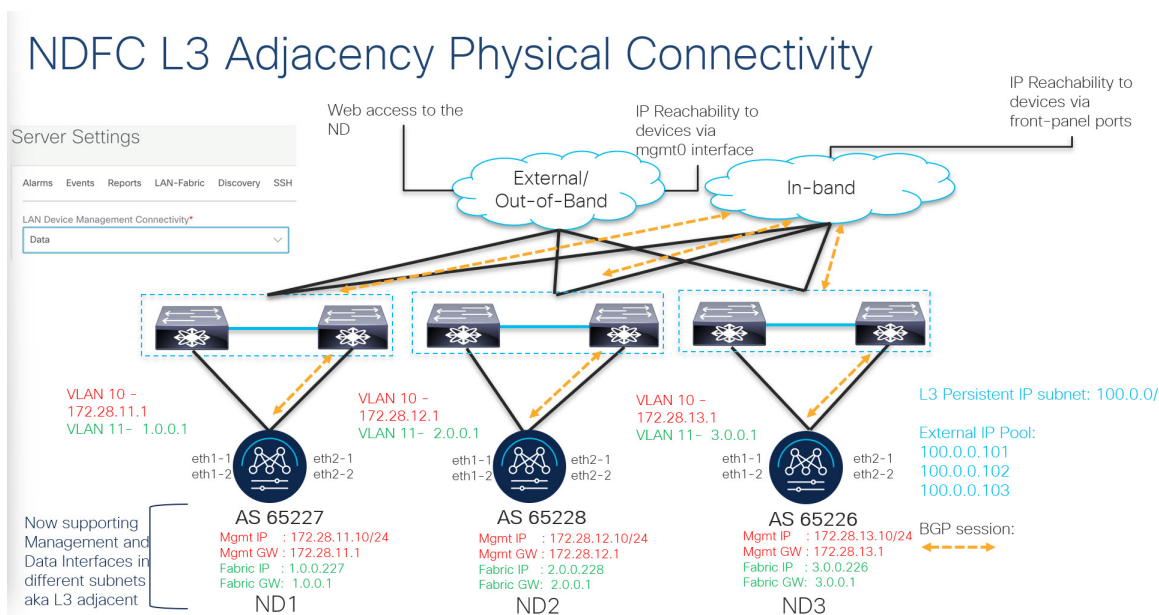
NDFC L3 Adjacency Physical Connectivity

Web access to the ND

IP Reachability to devices via mgmt0 interface

IP Reachability to devices via front-panel ports

Server Settings

Alarms Events Reports LAN-Fabric Discovery SSH

LAN Device Management Connectivity*

Data

External/ Out-of-Band

In-band

VLAN 10 - 172.28.11.1
VLAN 11- 1.0.0.1

VLAN 10 - 172.28.12.1
VLAN 11- 2.0.0.1

VLAN 10 - 172.28.13.1
VLAN 11- 3.0.0.1

L3 Persistent IP subnet: 100.0.0/

External IP Pool:
100.0.0.101
100.0.0.102
100.0.0.103

eth1-1
eth1-2
eth2-1
eth2-2

eth1-1
eth1-2
eth2-1
eth2-2

eth1-1
eth1-2
eth2-1
eth2-2

Now supporting Management and Data Interfaces in different subnets aka L3 adjacent

AS 65227
Mgmt IP : 172.28.11.10/24
Mgmt GW : 172.28.11.1
Fabric IP : 1.0.0.227
Fabric GW: 1.0.0.1
ND1

AS 65228
Mgmt IP : 172.28.12.10/24
Mgmt GW : 172.28.12.1
Fabric IP : 2.0.0.228
Fabric GW: 2.0.0.1
ND2

AS 65226
Mgmt IP : 172.28.13.10/24
Mgmt GW : 172.28.13.1
Fabric IP : 3.0.0.226
Fabric GW: 3.0.0.1
ND3

BGP session: